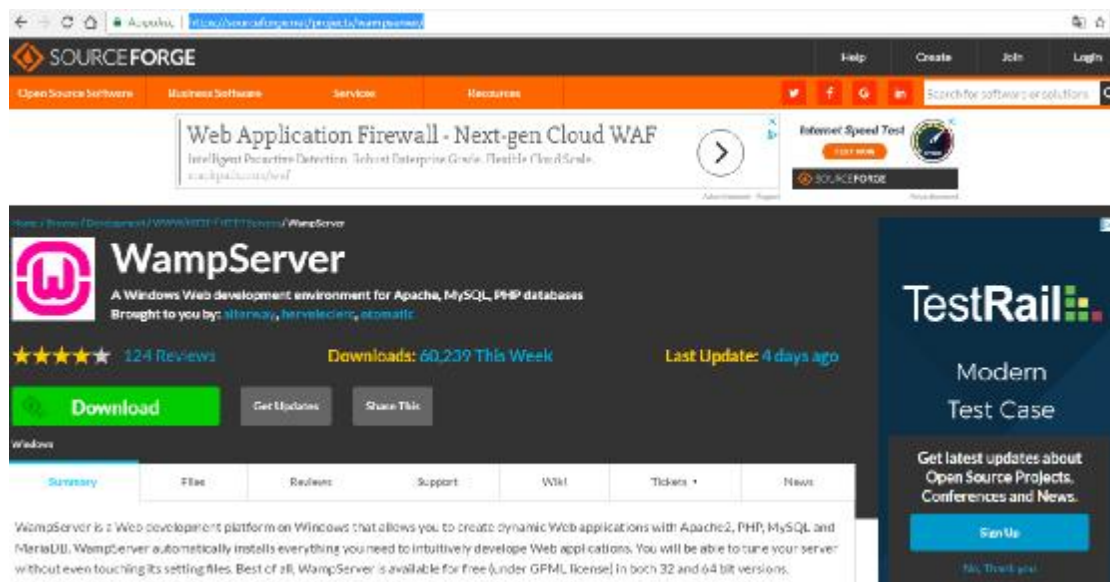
Ασφαλής | https://sourceforge.net/projects/wampserver/

SOURCEFORGE

Help Create Join Login

Open Source Software Business Software Services Resources

Search for software or solutions

Web Application Firewall - Next-gen Cloud WAF

Intelligent Proactive Detection. Robust Enterprise Grade. Flexible Cloud Scale.

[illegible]

Internet Speed Test

TEST NOW

SOURCEFORGE

Home / Browse / Development / WWW/HTTP / HTTP Servers / WampServer

WampServer

A Windows Web development environment for Apache, MySQL, PHP databases

Brought to you by: alterway, herveleclerc, otomatic

124 Reviews

Downloads: 60,239 This Week

Last Update: 4 days ago

Download

Get Updates

Share This

Windows

Summary Files Reviews Support Wiki Tickets ▾ News

WampServer is a Web development platform on Windows that allows you to create dynamic Web applications with Apache2, PHP, MySQL and MariaDB. WampServer automatically installs everything you need to intuitively develope Web applications. You will be able to tune your server without even touching its setting files. Best of all, WampServer is available for free (under GPML license) in both 32 and 64 bit versions.

TestRail

Modern

Test Case

Get latest updates about Open Source Projects, Conferences and News.

Sign Up

No, Thank you